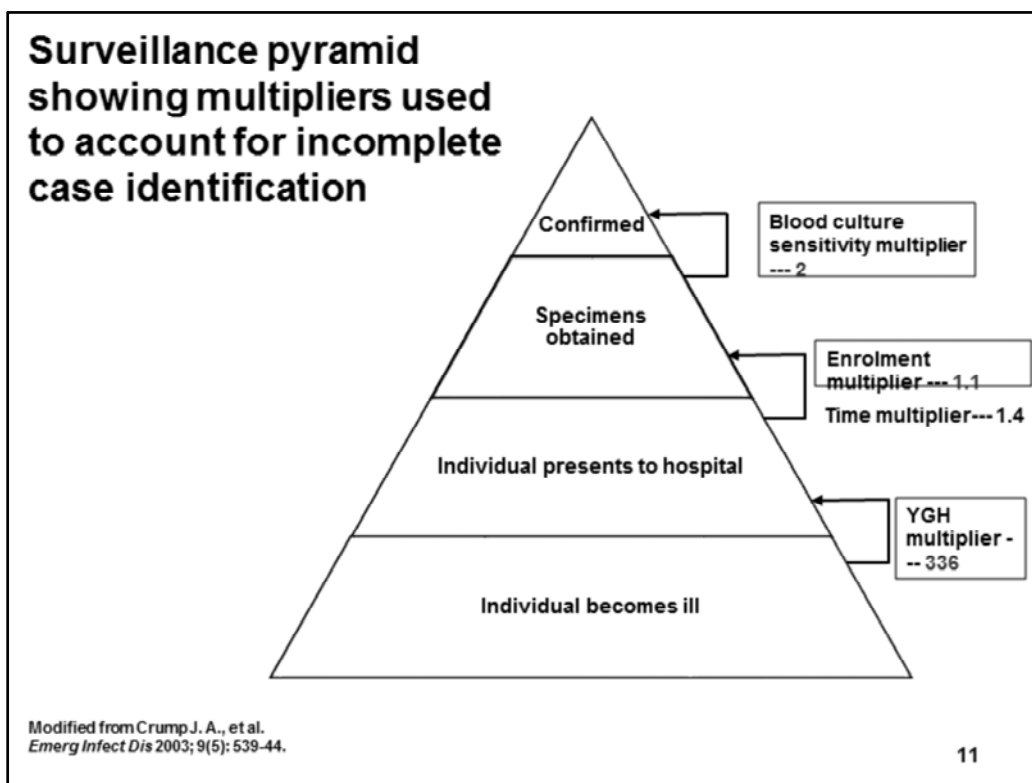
Surveillance pyramid showing multipliers used to account for incomplete case identification

Confirmed

Blood culture sensitivity multiplier --- 2

Specimens obtained

Enrolment multiplier --- 1.1

Time multiplier--- 1.4

Individual presents to hospital

YGH multiplier --- 336

Individual becomes ill

Modified from Crump J. A., et al. *Emerg Infect Dis* 2003; 9(5): 539-44.

11